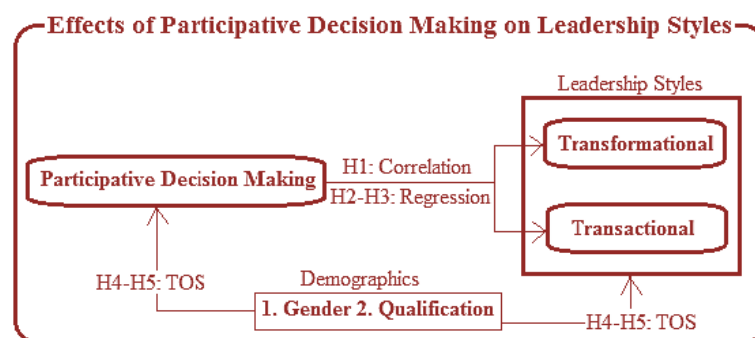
Effects of Participative Decision Making on Leadership Styles

Leadership Styles

Transformational

Transactional

Participative Decision Making

H1: Correlation

H2-H3: Regression

H4-H5: TOS

Demographics

1. Gender 2. Qualification

H4-H5: TOS